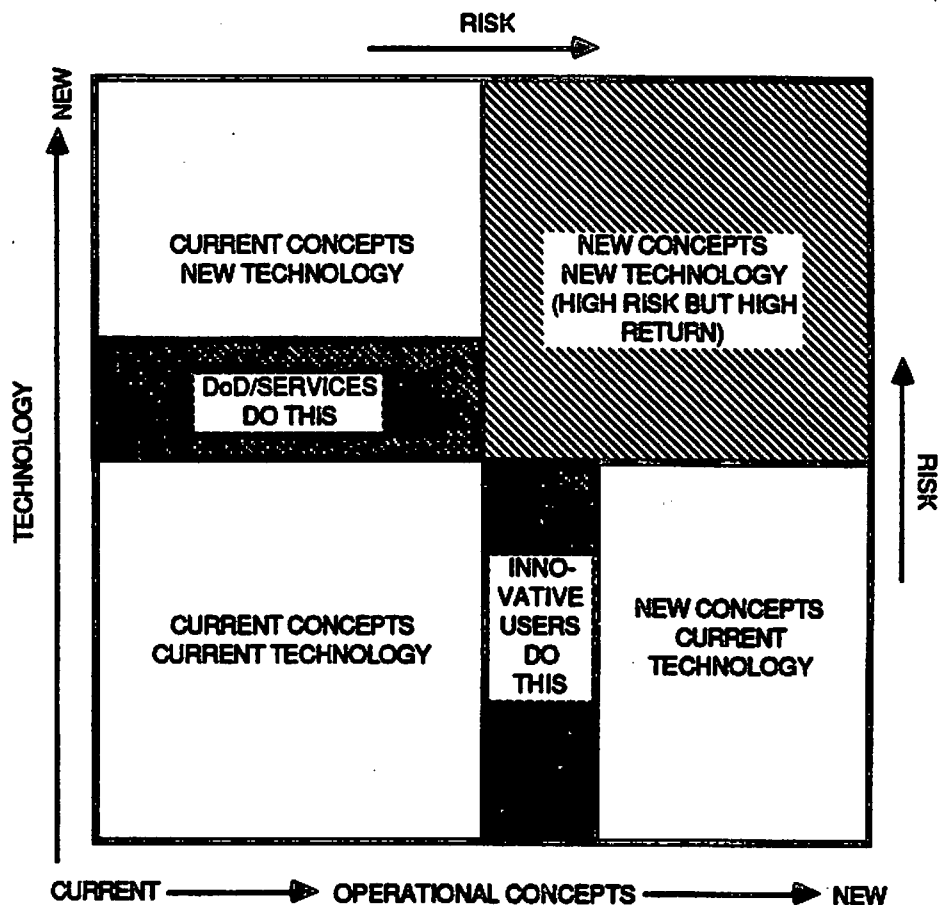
RISK

NEW

TECHNOLOGY

CURRENT CONCEPTS
NEW TECHNOLOGY

NEW CONCEPTS
NEW TECHNOLOGY
(HIGH RISK BUT HIGH RETURN)

DoD/SERVICES
DO THIS

RISK

CURRENT CONCEPTS
CURRENT TECHNOLOGY

INNOVATIVE
USERS
DO
THIS

NEW CONCEPTS
CURRENT
TECHNOLOGY

CURRENT OPERATIONAL CONCEPTS NEW